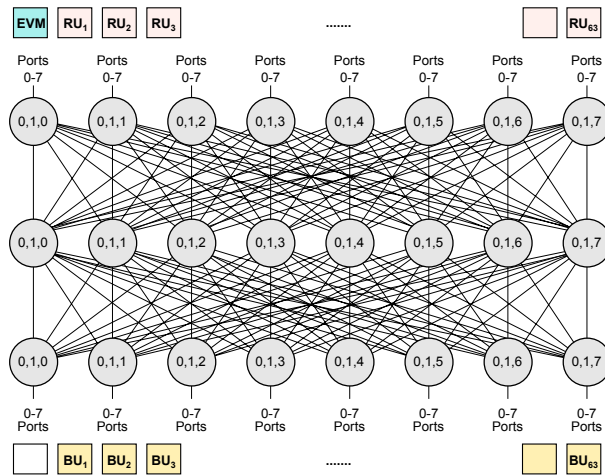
EVM $RU_1$ $RU_2$ $RU_3$ ....... $RU_{63}$

Ports 0-7
Ports 0-7
Ports 0-7
Ports 0-7
Ports 0-7
Ports 0-7
Ports 0-7
Ports 0-7

0,1,0
0,1,1
0,1,2
0,1,3
0,1,4
0,1,5
0,1,6
0,1,7

0,1,0
0,1,1
0,1,2
0,1,3
0,1,4
0,1,5
0,1,6
0,1,7

0,1,0
0,1,1
0,1,2
0,1,3
0,1,4
0,1,5
0,1,6
0,1,7

0-7 Ports
0-7 Ports
0-7 Ports
0-7 Ports
0-7 Ports
0-7 Ports
0-7 Ports
0-7 Ports

$BU_1$ $BU_2$ $BU_3$ ....... $BU_{63}$